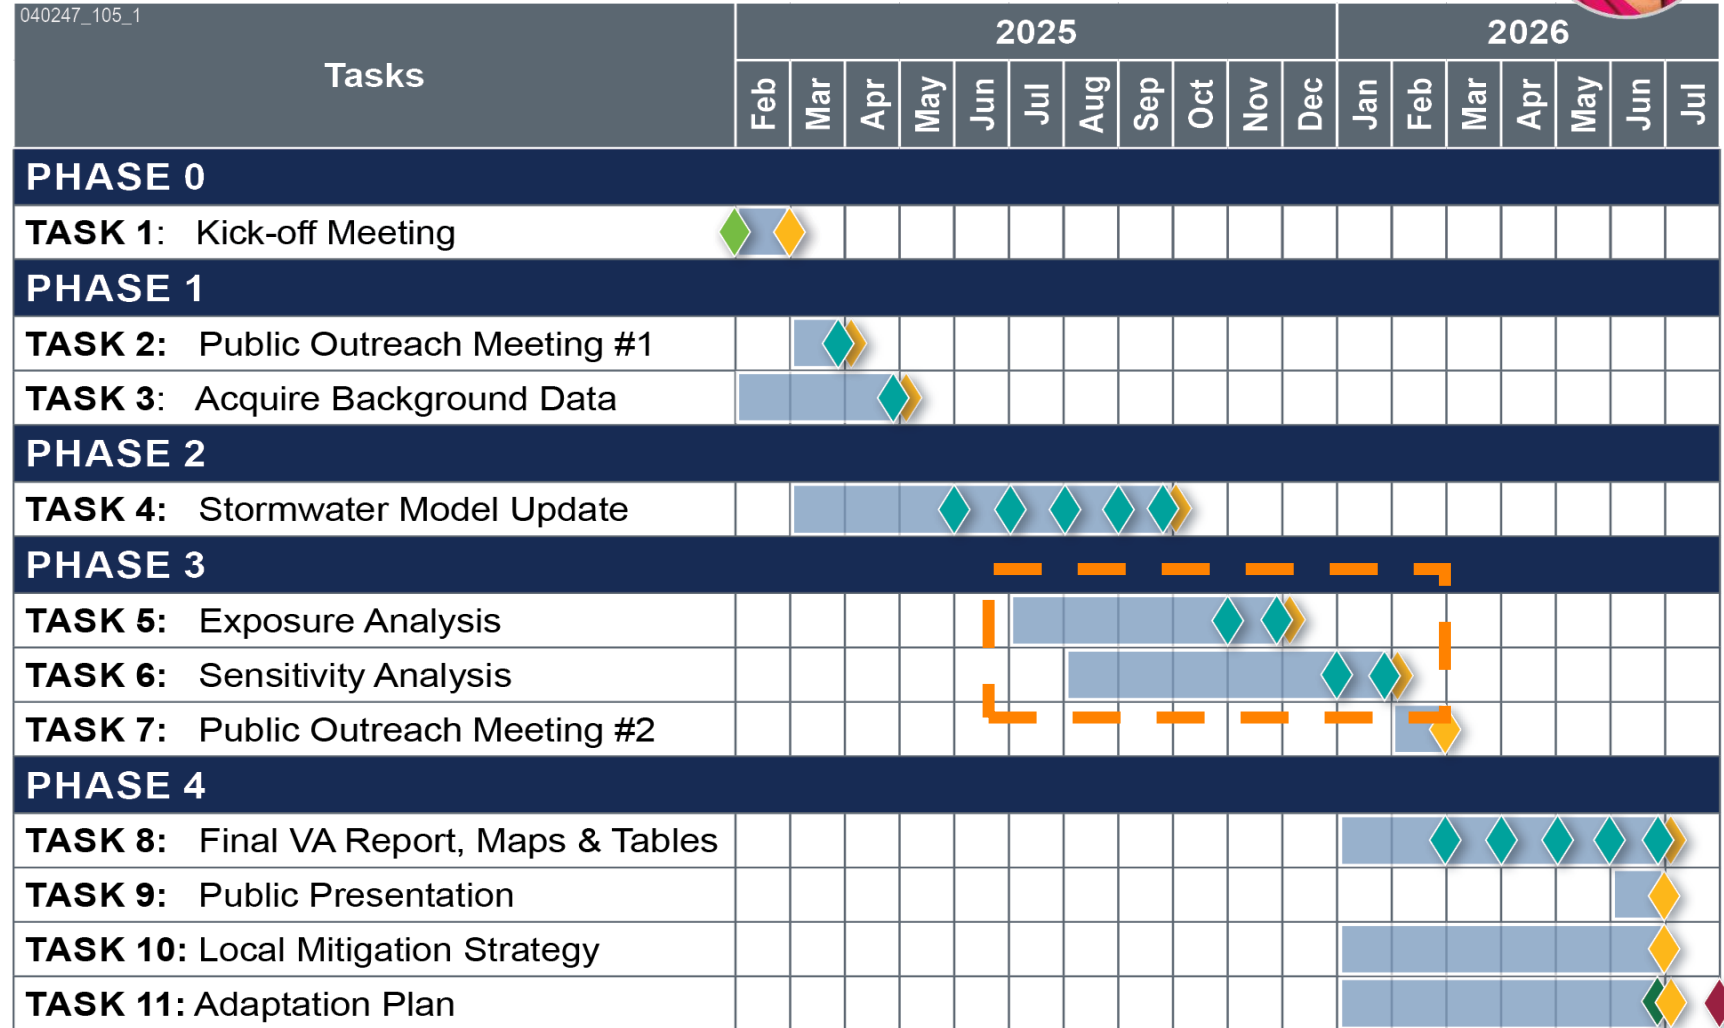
040247_105_1

| Tasks | 2025 |  |  |  |  |  |  |  |  |  |  | 2026 |  |  |  |  |  |  |
|---|---|---|---|---|---|---|---|---|---|---|---|---|---|---|---|---|---|---|
|  | Feb | Mar | Apr | May | Jun | Jul | Aug | Sep | Oct | Nov | Dec | Jan | Feb | Mar | Apr | May | Jun | Jul |
| PHASE 0 |  |  |  |  |  |  |  |  |  |  |  |  |  |  |  |  |  |  |
| TASK 1: Kick-off Meeting |  |  |  |  |  |  |  |  |  |  |  |  |  |  |  |  |  |  |
| PHASE 1 |  |  |  |  |  |  |  |  |  |  |  |  |  |  |  |  |  |  |
| TASK 2: Public Outreach Meeting #1 |  |  |  |  |  |  |  |  |  |  |  |  |  |  |  |  |  |  |
| TASK 3: Acquire Background Data |  |  |  |  |  |  |  |  |  |  |  |  |  |  |  |  |  |  |
| PHASE 2 |  |  |  |  |  |  |  |  |  |  |  |  |  |  |  |  |  |  |
| TASK 4: Stormwater Model Update |  |  |  |  |  |  |  |  |  |  |  |  |  |  |  |  |  |  |
| PHASE 3 |  |  |  |  |  |  |  |  |  |  |  |  |  |  |  |  |  |  |
| TASK 5: Exposure Analysis |  |  |  |  |  |  |  |  |  |  |  |  |  |  |  |  |  |  |
| TASK 6: Sensitivity Analysis |  |  |  |  |  |  |  |  |  |  |  |  |  |  |  |  |  |  |
| TASK 7: Public Outreach Meeting #2 |  |  |  |  |  |  |  |  |  |  |  |  |  |  |  |  |  |  |
| PHASE 4 |  |  |  |  |  |  |  |  |  |  |  |  |  |  |  |  |  |  |
| TASK 8: Final VA Report, Maps & Tables |  |  |  |  |  |  |  |  |  |  |  |  |  |  |  |  |  |  |
| TASK 9: Public Presentation |  |  |  |  |  |  |  |  |  |  |  |  |  |  |  |  |  |  |
| TASK 10: Local Mitigation Strategy |  |  |  |  |  |  |  |  |  |  |  |  |  |  |  |  |  |  |
| TASK 11: Adaptation Plan |  |  |  |  |  |  |  |  |  |  |  |  |  |  |  |  |  |  |